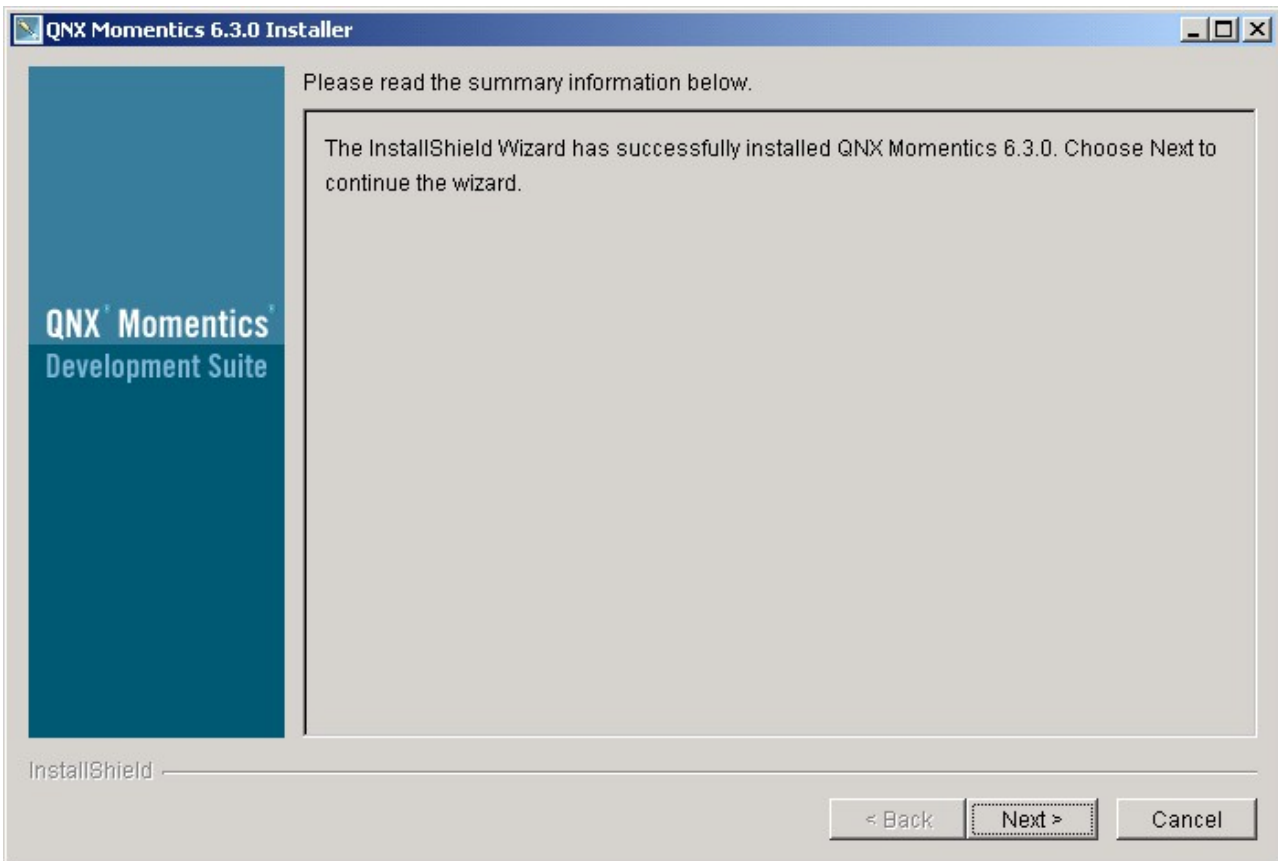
QNX Momentics 6.3.0 Installer

QNX® Momentics®
Development Suite

Please read the summary information below.

The InstallShield Wizard has successfully installed QNX Momentics 6.3.0. Choose Next to continue the wizard.

InstallShield

< Back
Next >
Cancel